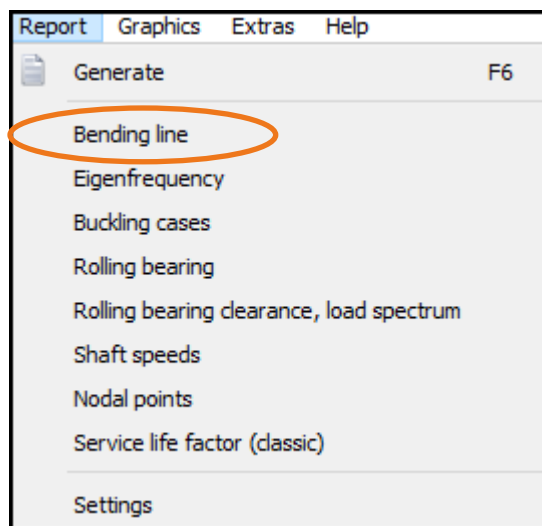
Report Graphics Extras Help

Generate F6

Bending line
Eigenfrequency
Buckling cases
Rolling bearing
Rolling bearing clearance, load spectrum
Shaft speeds
Nodal points
Service life factor (classic)

Settings